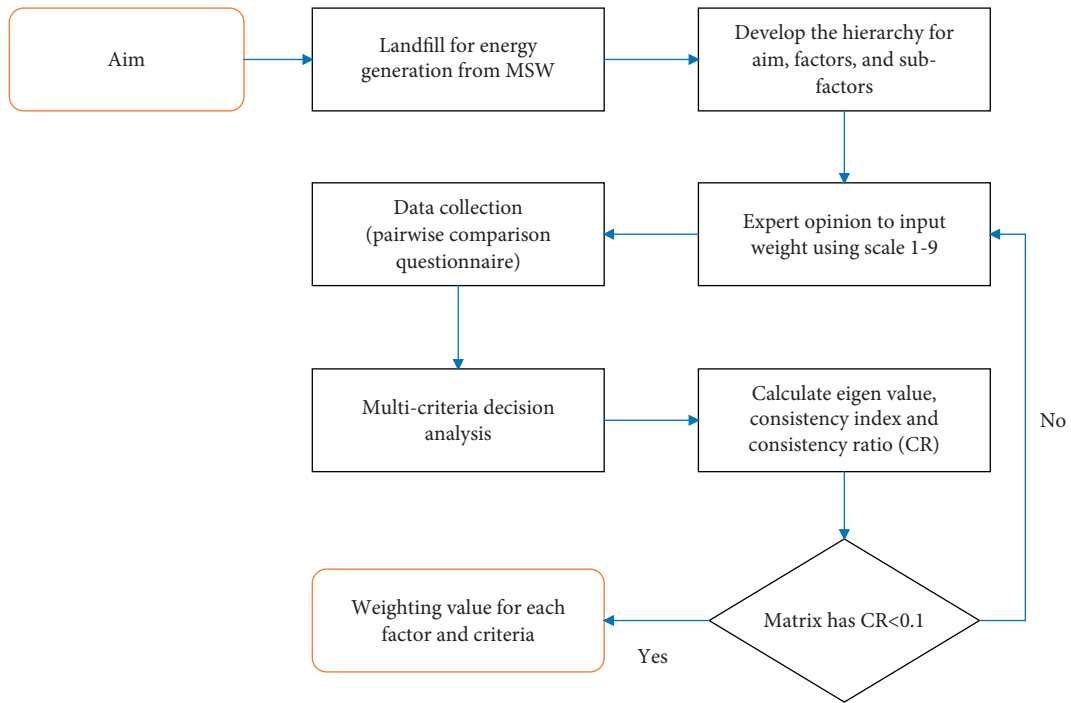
Aim

Landfill for energy generation from MSW

Develop the hierarchy for aim, factors, and sub-factors

Data collection (pairwise comparison questionnaire)

Expert opinion to input weight using scale 1-9

Multi-criteria decision analysis

Calculate eigen value, consistency index and consistency ratio (CR)

No

Weighting value for each factor and criteria

Matrix has CR<0.1

Yes